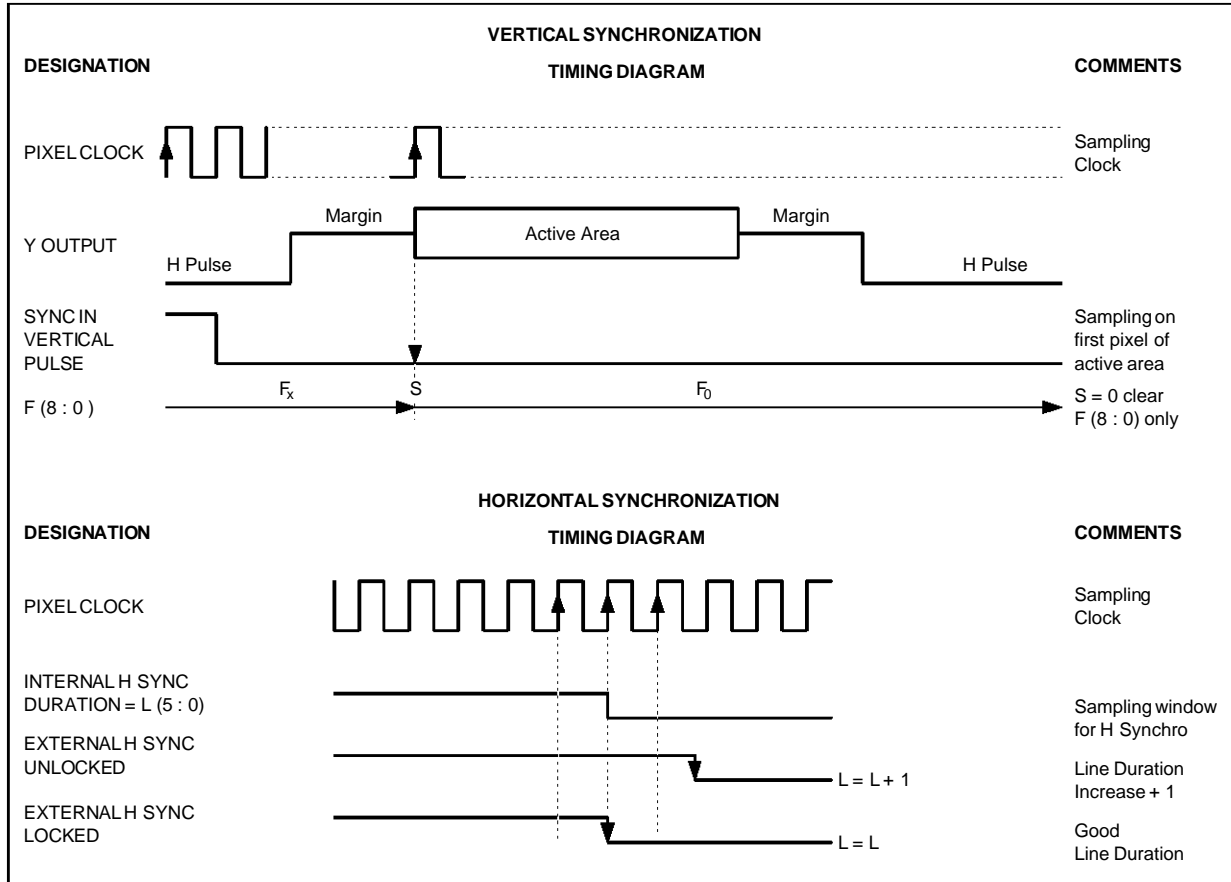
VERTICAL SYNCHRONIZATION

DESIGNATION

TIMING DIAGRAM

COMMENTS

PIXEL CLOCK

Sampling Clock

Margin

Margin

Y OUTPUT

Active Area

H Pulse

H Pulse

SYNC IN VERTICAL PULSE

Sampling on first pixel of active area

F (8 : 0 )

$F_x$

S

$F_0$

S = 0 clear F (8 : 0) only

HORIZONTAL SYNCHRONIZATION

DESIGNATION

TIMING DIAGRAM

COMMENTS

PIXEL CLOCK

Sampling Clock

INTERNAL H SYNC DURATION = L (5 : 0)

Sampling window for H Synchro

EXTERNAL H SYNC UNLOCKED

L = L + 1

Line Duration Increase + 1

EXTERNAL H SYNC LOCKED

L = L

Good Line Duration